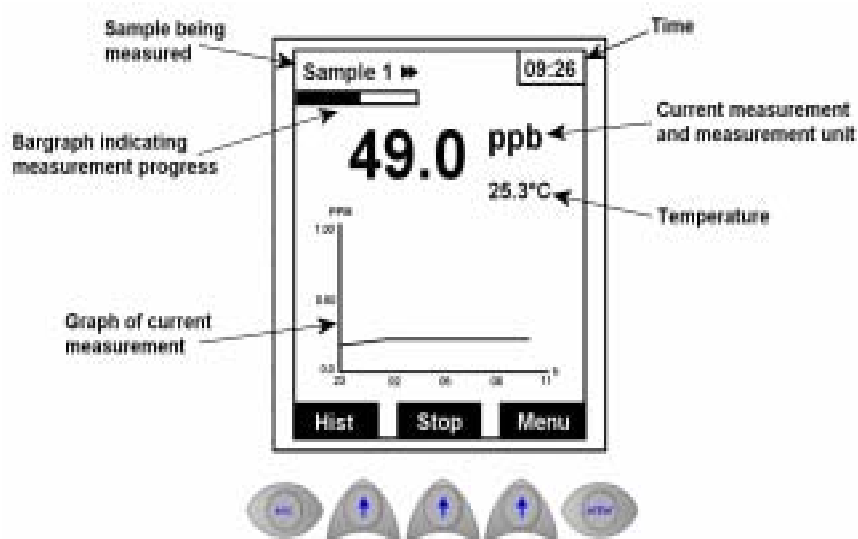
Sample being measured

Time

Sample 1 ➡

09:26

Current measurement and measurement unit

Bargraph indicating measurement progress

49.0

ppb

25.3°C

Temperature

ppb

1.00

0.50

Graph of current measurement

0.0

23

02

05

08

11

Hist

Stop

Menu

esc

enter